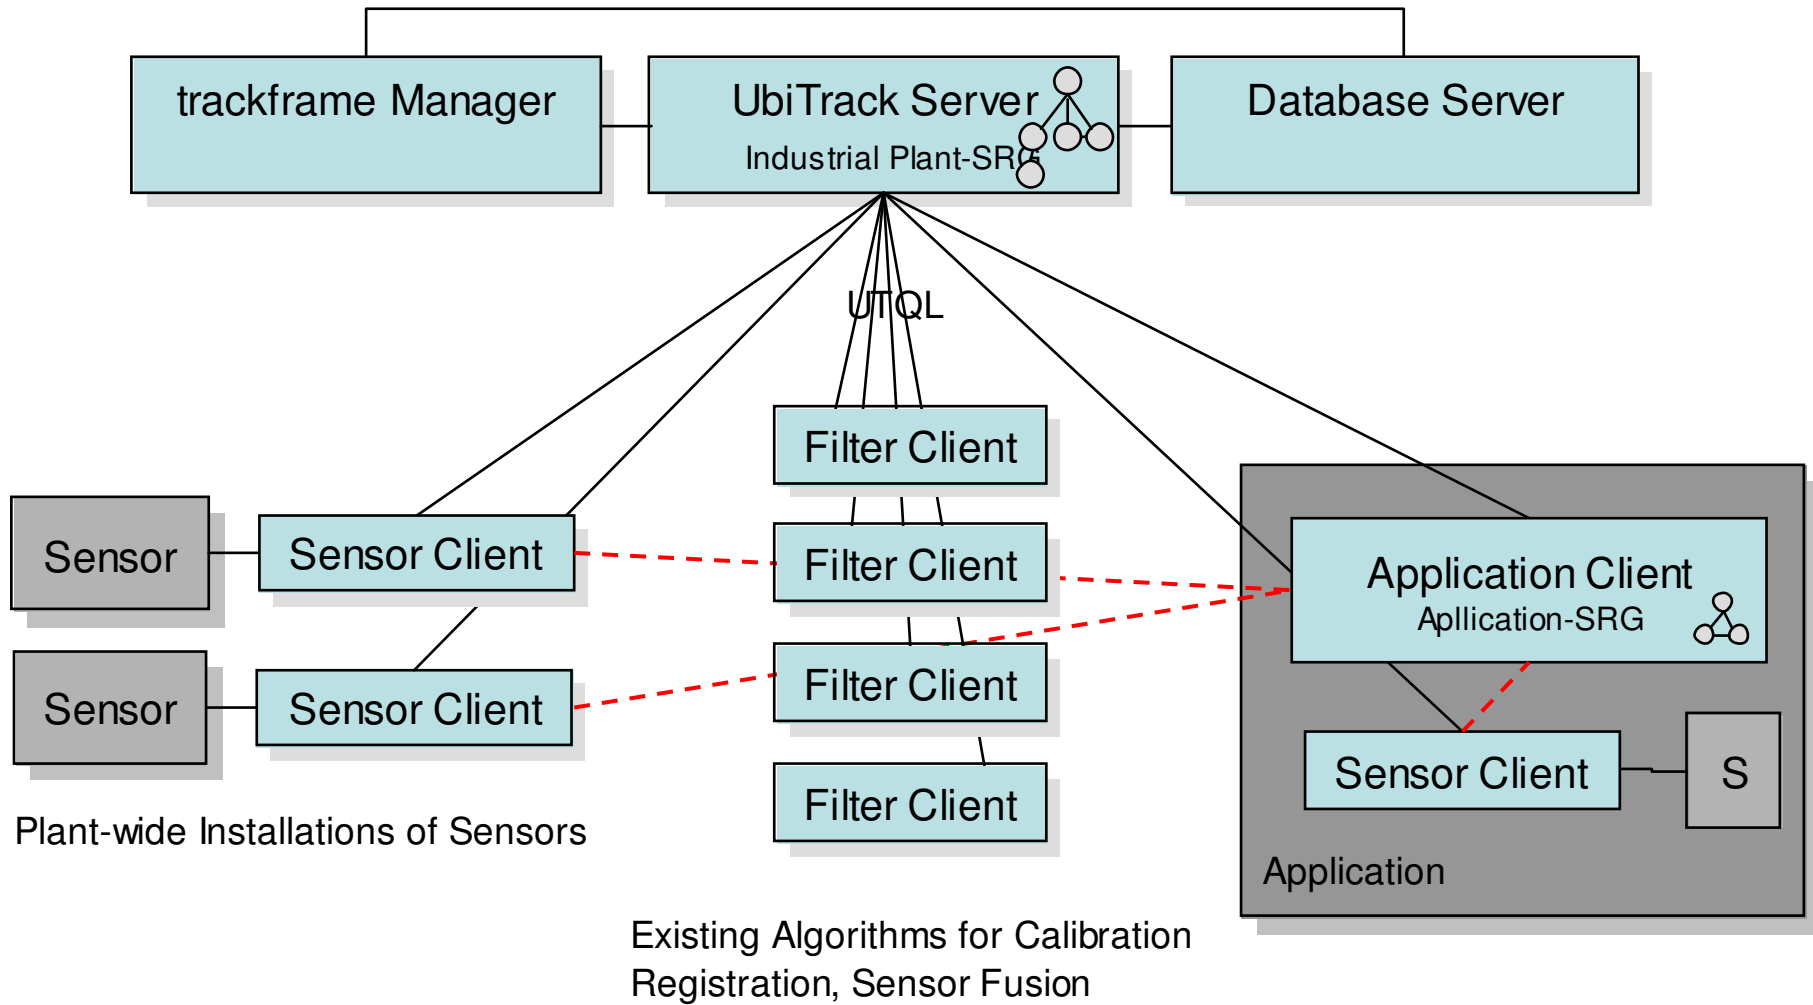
trackframe Manager

UbiTrack Server
Industrial Plant-SRG

Database Server

UTQL

Filter Client

Sensor

Sensor Client

Filter Client

Application Client
Apllication-SRG

Sensor

Sensor Client

Filter Client

Sensor Client

S

Filter Client

Plant-wide Installations of Sensors

Application

Existing Algorithms for Calibration
Registration, Sensor Fusion